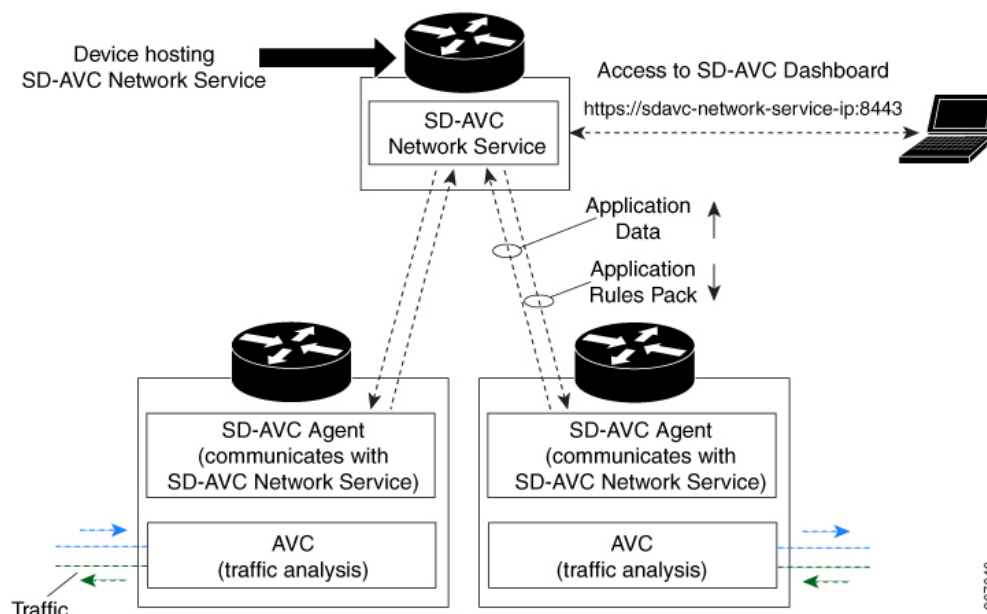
Device hosting
SD-AVC Network Service

Access to SD-AVC Dashboard

https://sdavc-network-service-ip:8443

SD-AVC
Network Service

Application
Data

Application
Rules Pack

SD-AVC Agent
(communicates with
SD-AVC Network Service)

AVC
(traffic analysis)

SD-AVC Agent
(communicates with
SD-AVC Network Service)

AVC
(traffic analysis)

Traffic

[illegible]